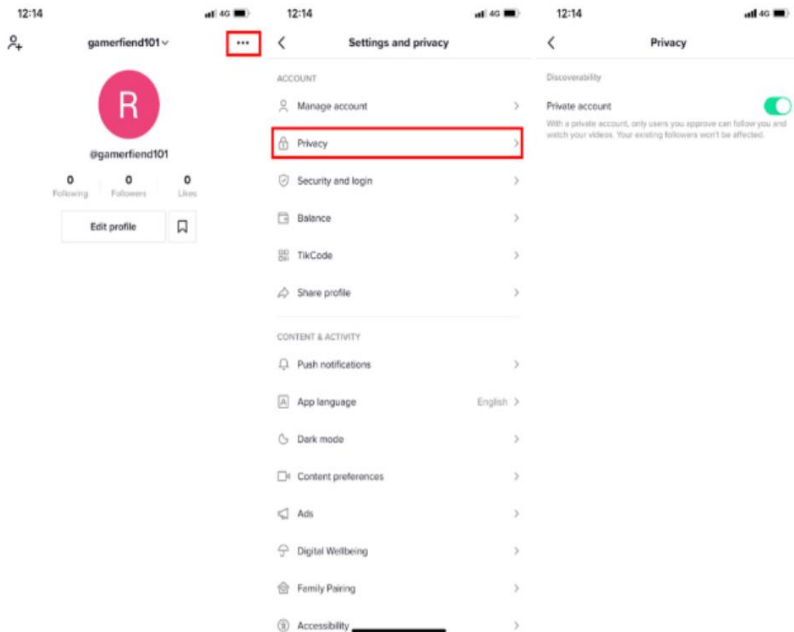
12:14 4G

gamerfiend101

•••

R

@gamerfiend101

| 0 | 0 | 0 |
|---|---|---|
| Following | Followers | Likes |

Edit profile

12:14 4G

Settings and privacy

ACCOUNT

Manage account

Privacy

Security and login

Balance

TikCode

Share profile

CONTENT & ACTIVITY

Push notifications

App language English

Dark mode

Content preferences

Ads

Digital Wellbeing

Family Pairing

Accessibility

12:14 4G

Privacy

Discoverability

Private account

With a private account, only users you approve can follow you and watch your videos. Your existing followers won't be affected.